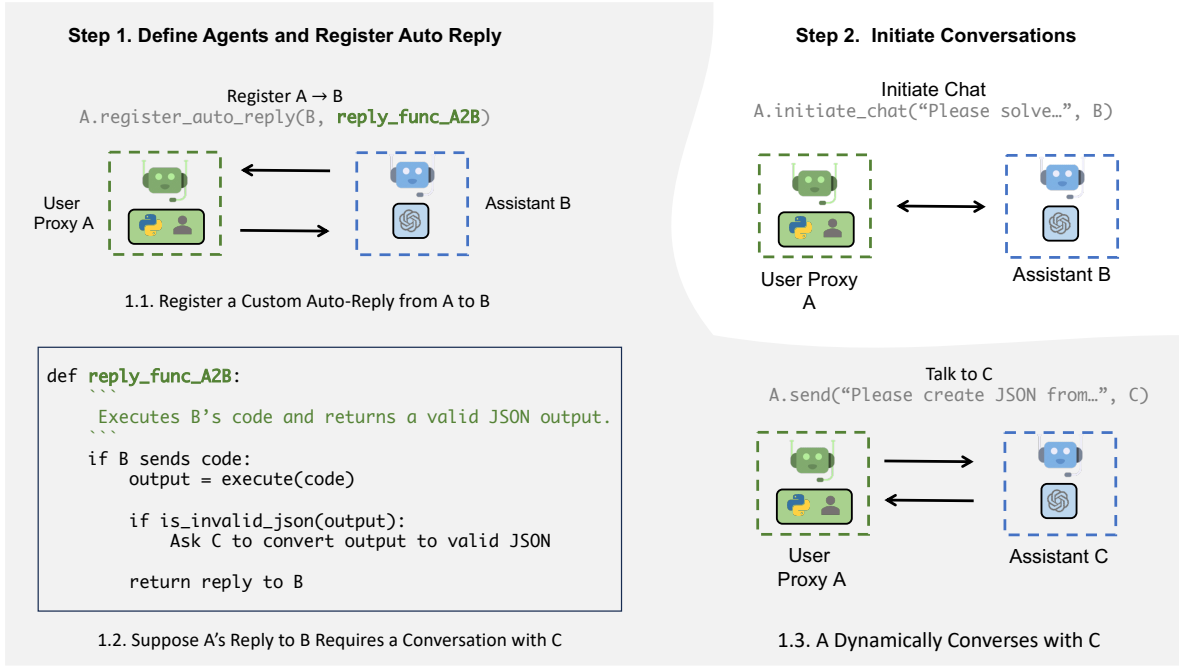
Step 1. Define Agents and Register Auto Reply

Register A → B
A.register_auto_reply(B, reply_func_A2B)

User Proxy A

Assistant B

1.1. Register a Custom Auto-Reply from A to B

def reply_func_A2B:
```
Executes B's code and returns a valid JSON output.
```
if B sends code:
output = execute(code)

if is_invalid_json(output):
Ask C to convert output to valid JSON

return reply to B

1.2. Suppose A's Reply to B Requires a Conversation with C

Step 2. Initiate Conversations

Initiate Chat
A.initiate_chat("Please solve…", B)

User Proxy A

Assistant B

Talk to C
A.send("Please create JSON from…", C)

User Proxy A

Assistant C

1.3. A Dynamically Converses with C